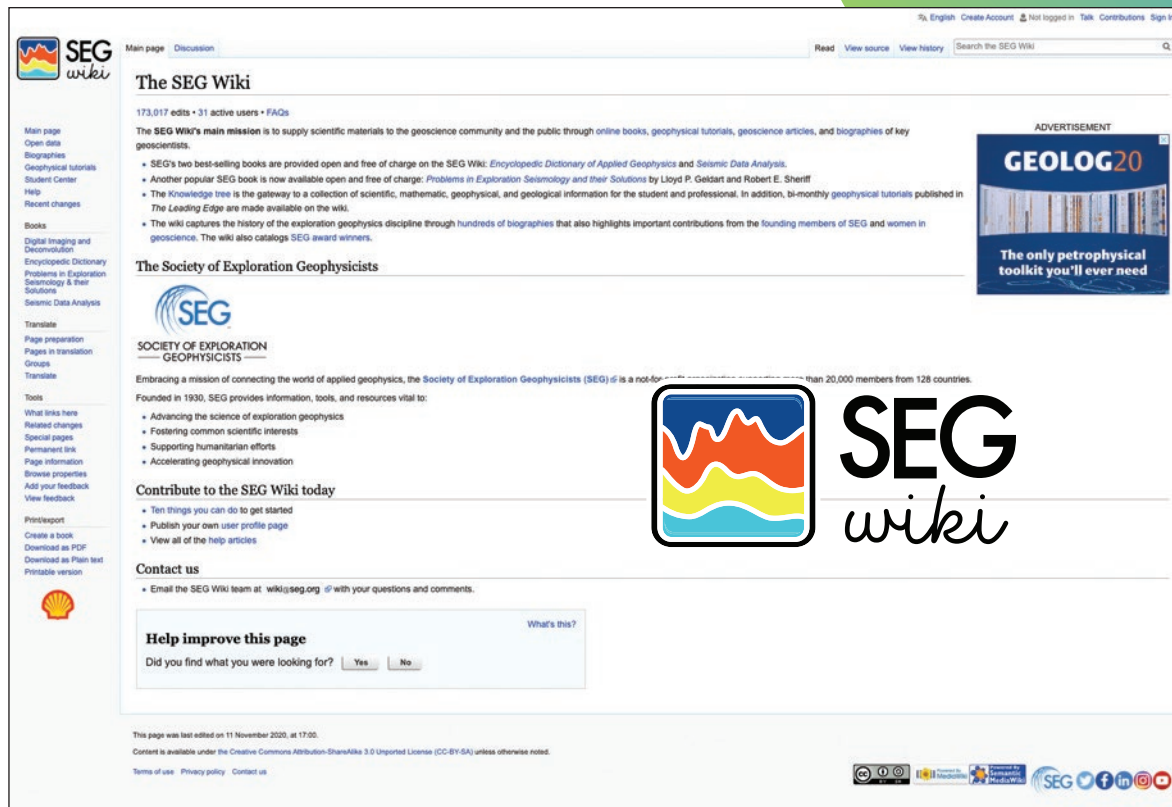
English Create Account Not logged in Talk Contributions Sign In

SEG wiki

Main page Discussion

Read View source View history Search the SEG Wiki

The SEG Wiki

173,017 edits • 31 active users • FAQs

The SEG Wiki's main mission is to supply scientific materials to the geoscience community and the public through online books, geophysical tutorials, geoscience articles, and biographies of key geoscientists.

- SEG's two best-selling books are provided open and free of charge on the SEG Wiki: Encyclopedic Dictionary of Applied Geophysics and Seismic Data Analysis.
- Another popular SEG book is now available open and free of charge: Problems in Exploration Seismology and their Solutions by Lloyd P. Geldart and Robert E. Sheriff
- The Knowledge tree is the gateway to a collection of scientific, mathematic, geophysical, and geological information for the student and professional. In addition, bi-monthly geophysical tutorials published in The Leading Edge are made available on the wiki.
- The wiki captures the history of the exploration geophysics discipline through hundreds of biographies that also highlights important contributions from the founding members of SEG and women in geoscience. The wiki also catalogs SEG award winners.

ADVERTISEMENT

GEOLOG20

The only petrophysical toolkit you'll ever need

Main page
Open data
Biographies
Geophysical tutorials
Student Center
Help
Recent changes

Books
Digital Imaging and Deconvolution
Encyclopedic Dictionary
Problems in Exploration Seismology & their Solutions
Seismic Data Analysis

Translate
Page preparation
Pages in translation
Groups
Translate

Tools
What links here
Related changes
Special pages
Permanent link
Page information
Browse properties
Add your feedback
View feedback

Print/export
Create a book
Download as PDF
Download as Plain text
Printable version

The Society of Exploration Geophysicists

SEG
SOCIETY OF EXPLORATION GEOPHYSICISTS

Embracing a mission of connecting the world of applied geophysics, the Society of Exploration Geophysicists (SEG) is a not-for-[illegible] more than 20,000 members from 128 countries.

Founded in 1930, SEG provides information, tools, and resources vital to:

- Advancing the science of exploration geophysics
- Fostering common scientific interests
- Supporting humanitarian efforts
- Accelerating geophysical innovation

SEG wiki

Contribute to the SEG Wiki today

- Ten things you can do to get started
- Publish your own user profile page
- View all of the help articles

Contact us

- Email the SEG Wiki team at wiki@seg.org with your questions and comments.

What's this?

Help improve this page

Did you find what you were looking for? Yes No

This page was last edited on 11 November 2020, at 17:00.

Content is available under the Creative Commons Attribution-ShareAlike 3.0 Unported License (CC-BY-SA) unless otherwise noted.

Terms of use Privacy policy Contact us

Powered by MediaWiki Powered by Semantic MediaWiki SEG